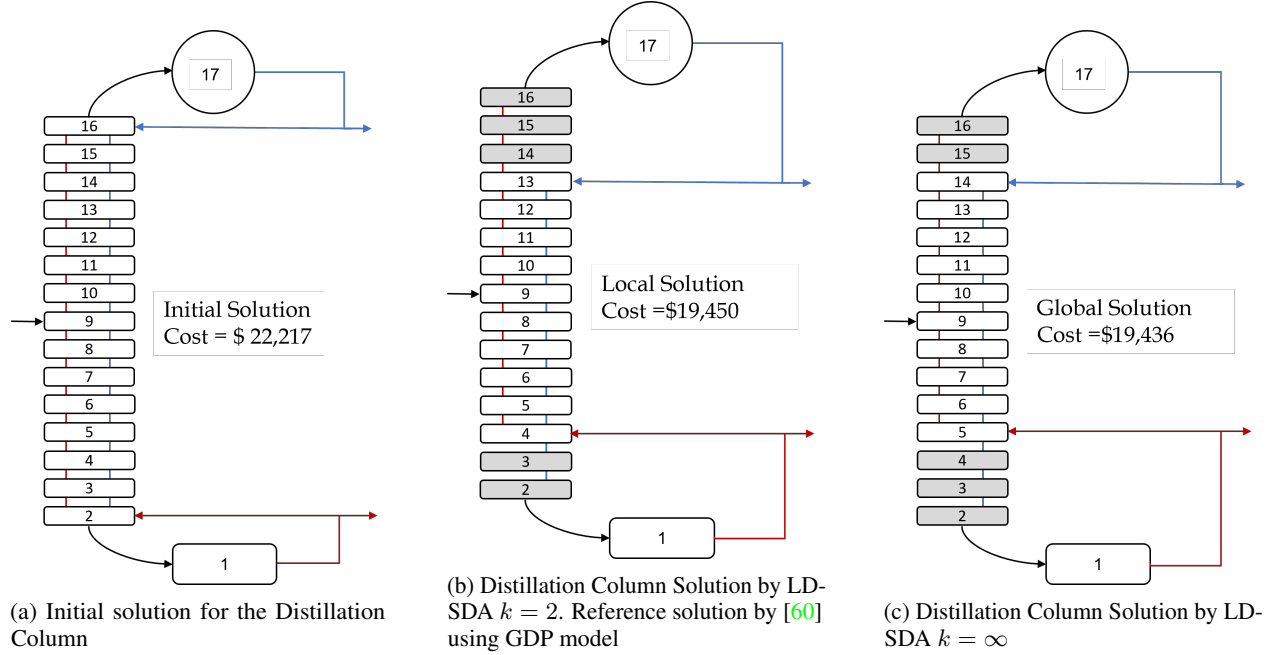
17

16
15
14
13
12
11
10
9
8
7
6
5
4
3
2

1

Initial Solution
Cost = $ 22,217

(a) Initial solution for the Distillation Column

17

16
15
14
13
12
11
10
9
8
7
6
5
4
3
2

1

Local Solution
Cost =$19,450

(b) Distillation Column Solution by LD-SDA $k = 2$. Reference solution by [60] using GDP model

17

16
15
14
13
12
11
10
9
8
7
6
5
4
3
2

1

Global Solution
Cost =$19,436

(c) Distillation Column Solution by LD-SDA $k = \infty$